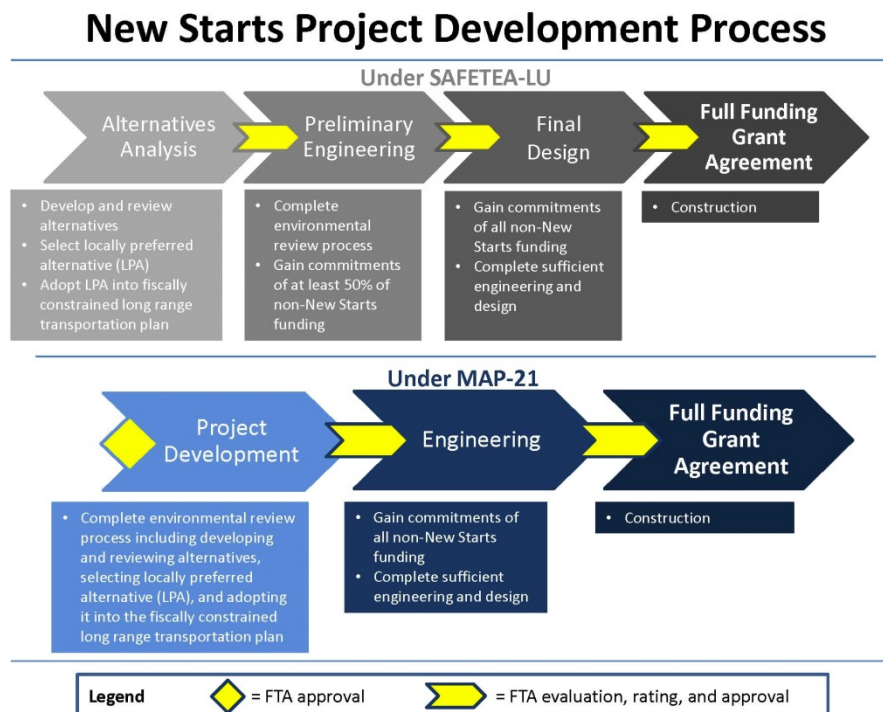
New Starts Project Development Process

Under SAFETEA-LU

Alternatives Analysis

Preliminary Engineering

Final Design

Full Funding Grant Agreement

- Develop and review alternatives
- Select locally preferred alternative (LPA)
- Adopt LPA into fiscally constrained long range transportation plan

- Complete environmental review process
- Gain commitments of at least 50% of non-New Starts funding

- Gain commitments of all non-New Starts funding
- Complete sufficient engineering and design

- Construction

Under MAP-21

Project Development

Engineering

Full Funding Grant Agreement

- Complete environmental review process including developing and reviewing alternatives, selecting locally preferred alternative (LPA), and adopting it into the fiscally constrained long range transportation plan

- Gain commitments of all non-New Starts funding
- Complete sufficient engineering and design

- Construction

Legend = FTA approval = FTA evaluation, rating, and approval